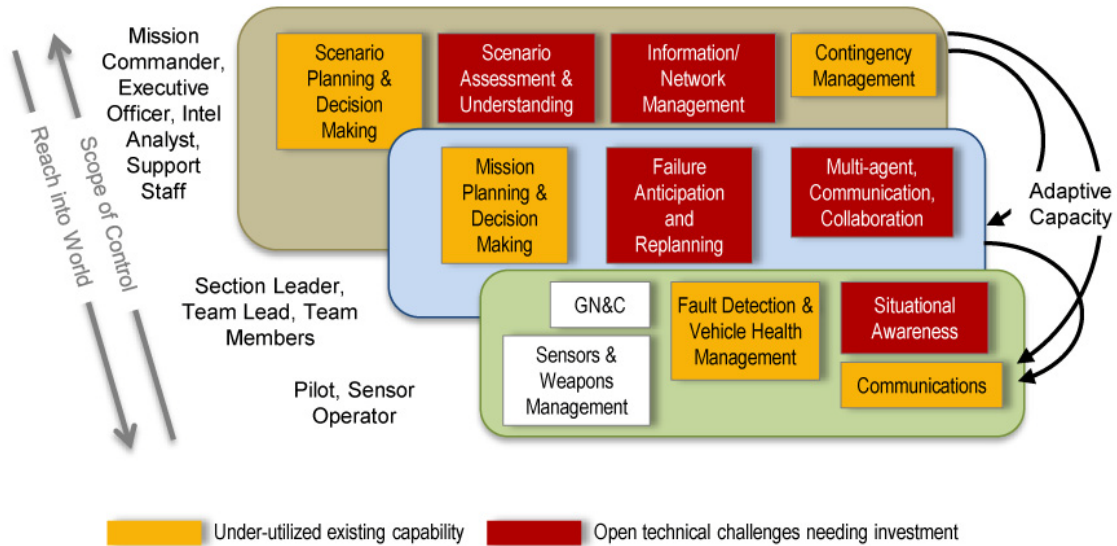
Reach into World

Scope of Control

Mission Commander, Executive Officer, Intel Analyst, Support Staff

Scenario Planning & Decision Making

Scenario Assessment & Understanding

Information/ Network Management

Contingency Management

Section Leader, Team Lead, Team Members

Mission Planning & Decision Making

Failure Anticipation and Replanning

Multi-agent, Communication, Collaboration

Adaptive Capacity

Pilot, Sensor Operator

GN&C

Sensors & Weapons Management

Fault Detection & Vehicle Health Management

Situational Awareness

Communications

Under-utilized existing capability

Open technical challenges needing investment